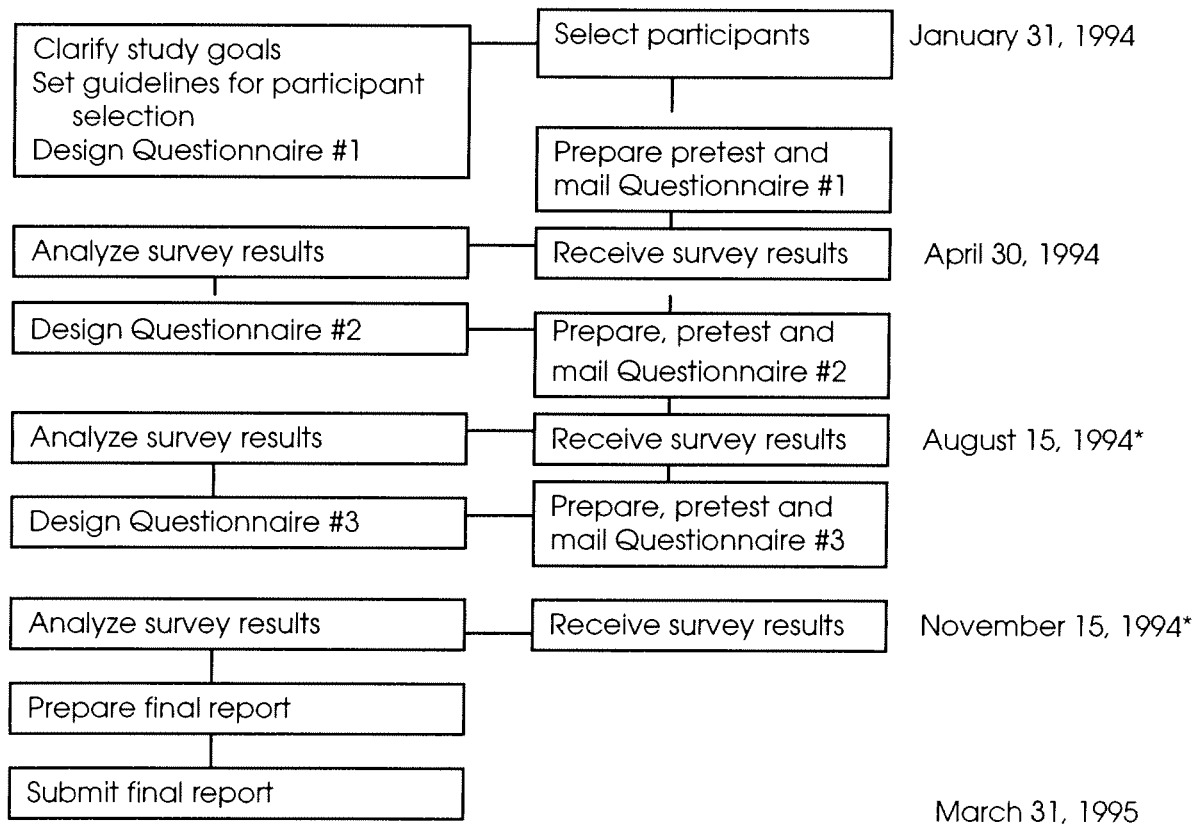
Clarify study goals
Set guidelines for participant selection
Design Questionnaire #1

Select participants

January 31, 1994

Prepare pretest and mail Questionnaire #1

Analyze survey results

Receive survey results

April 30, 1994

Design Questionnaire #2

Prepare, pretest and mail Questionnaire #2

Analyze survey results

Receive survey results

August 15, 1994*

Design Questionnaire #3

Prepare, pretest and mail Questionnaire #3

Analyze survey results

Receive survey results

November 15, 1994*

Prepare final report

Submit final report

March 31, 1995